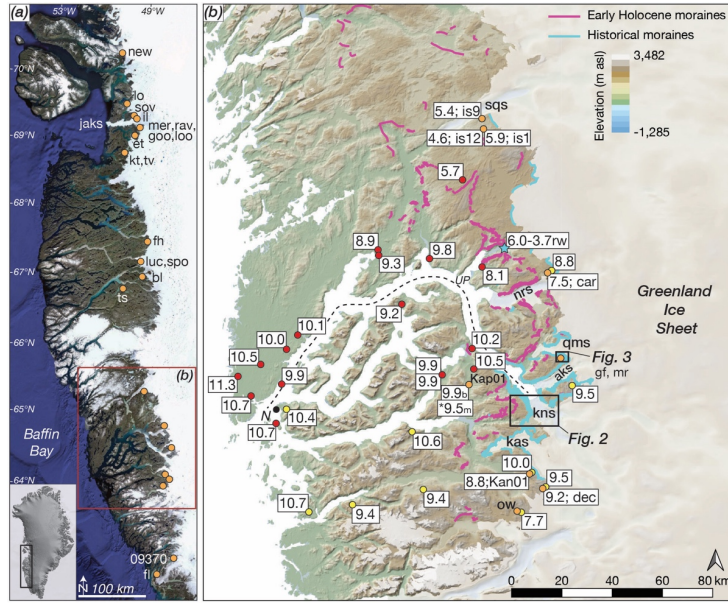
(a)
53°W
49°W
70°N
69°N
68°N
67°N
66°N
65°N
64°N
new
lo
sov
il
mer, rav,
goo, loo
et
kt, tv
jaks
fh
luc, spo
bl
ts
(b)
Baffin Bay
09370
fl
N
100 km

(b)
Early Holocene moraines
Historical moraines
3,482
Elevation (m asl)
-1,285
sqs
5.4; is9
4.6; is12
5.9; is1
5.7
6.0-3.7rw
8.9
9.3
9.8
8.1
8.8
7.5; car
UP
nrs
Greenland Ice Sheet
9.2
10.1
10.0
10.5
10.2
9.9
10.5
qms
Fig. 3
9.9
Kap01
aks
gf, mr
9.9
9.9b
*9.5m
9.5
11.3
10.7
N
10.4
10.7
kns
Fig. 2
10.6
kas
10.0
8.8; Kan01
9.5
9.2; dec
10.7
9.4
9.4
ow
7.7
0
20
40
60
80 km
N